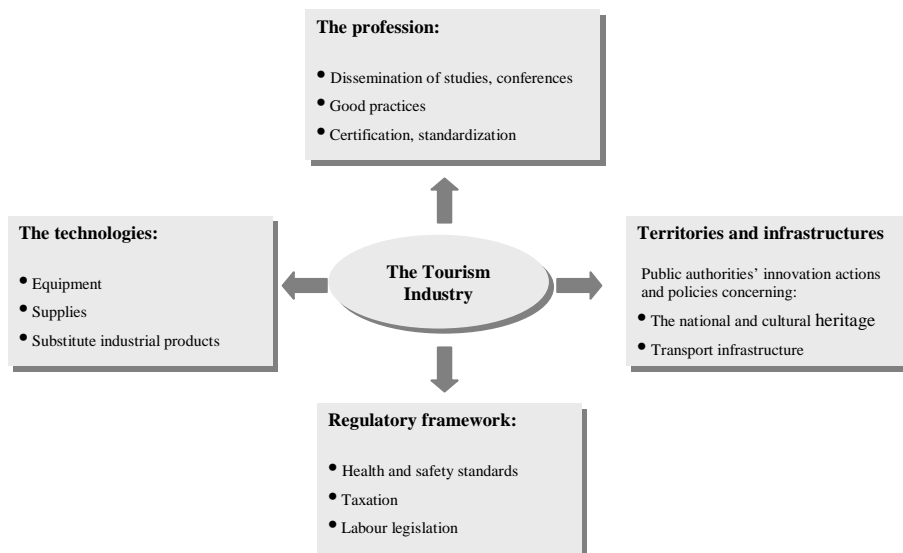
The profession:

• Dissemination of studies, conferences
• Good practices
• Certification, standardization

The technologies:

• Equipment
• Supplies
• Substitute industrial products

The Tourism Industry

Territories and infrastructures

Public authorities' innovation actions and policies concerning:
• The national and cultural heritage
• Transport infrastructure

Regulatory framework:

• Health and safety standards
• Taxation
• Labour legislation